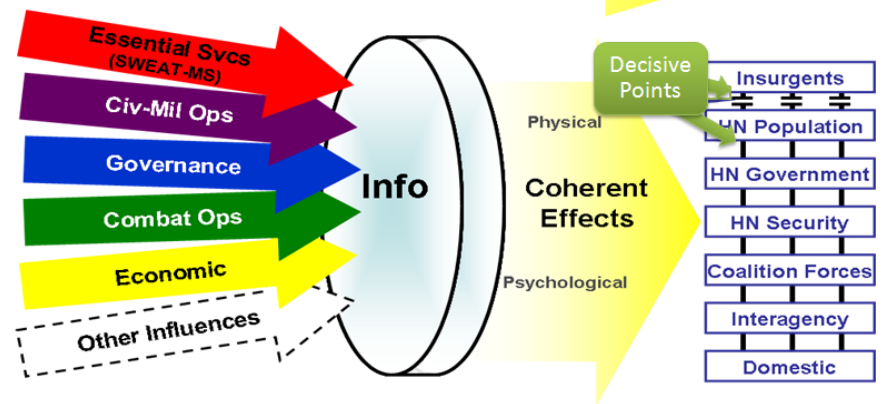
Essential Svcs (SWEAT-MS)

Civ-Mil Ops

Governance

Combat Ops

Economic

Other Influences

Info

Physical

Coherent Effects

Psychological

Decisive Points

Insurgents

HN Population

HN Government

HN Security

Coalition Forces

Interagency

Domestic